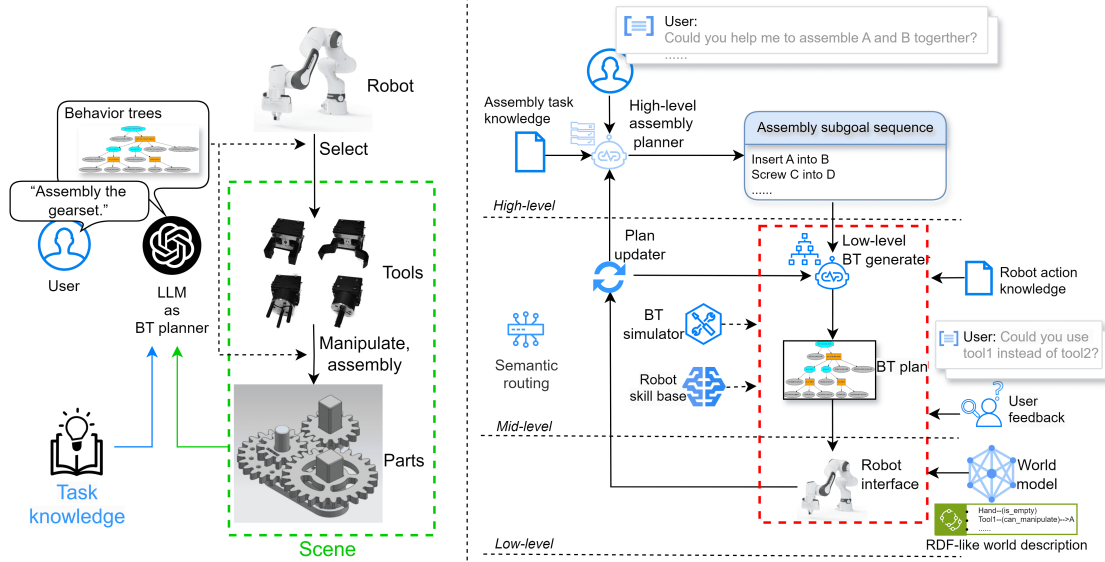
Behavior trees

"Assembly the gearset."

User

LLM as BT planner

Task knowledge

Robot

Select

Tools

Manipulate, assembly

Parts

Scene

User:
Could you help me to assemble A and B together?
......

Assembly task knowledge

High-level assembly planner

Assembly subgoal sequence

Insert A into B
Screw C into D
......

High-level

Plan updater

Low-level BT generater

Robot action knowledge

Semantic routing

BT simulator

Robot skill base

BT plan

User: Could you use tool1 instead of tool2?

User feedback

Mid-level

Robot interface

World model

Hand--(is_empty)
Tool1--(can_manipulate)-->A
......

RDF-like world description

Low-level